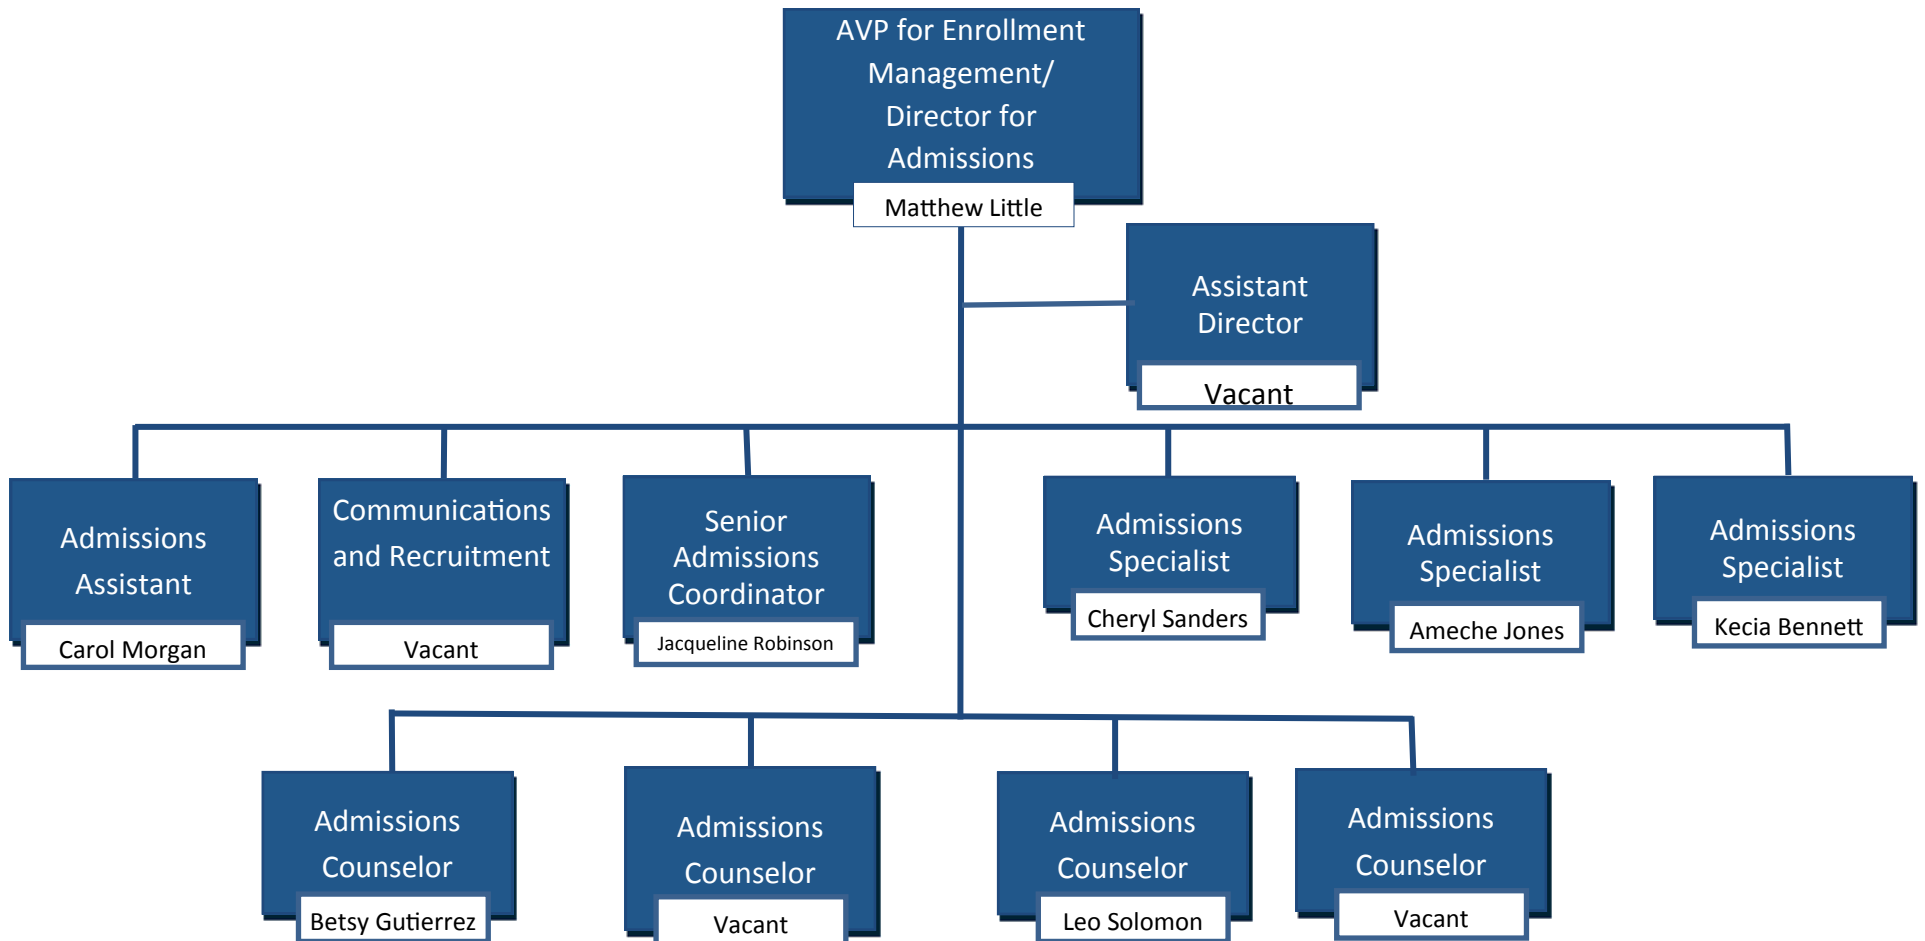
AVP for Enrollment Management/ Director for Admissions

Matthew Little

Assistant Director

Vacant

Admissions Assistant

Carol Morgan

Communications and Recruitment

Vacant

Senior Admissions Coordinator

Jacqueline Robinson

Admissions Specialist

Cheryl Sanders

Admissions Specialist

Ameche Jones

Admissions Specialist

Kecia Bennett

Admissions Counselor

Betsy Gutierrez

Admissions Counselor

Vacant

Admissions Counselor

Leo Solomon

Admissions Counselor

Vacant